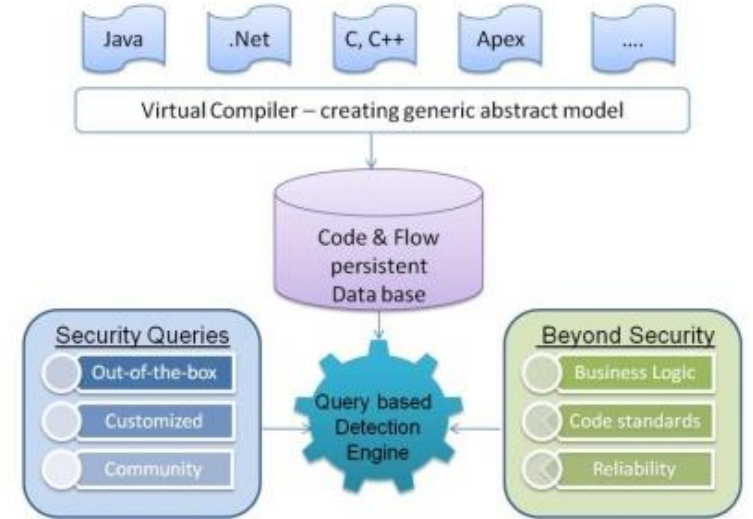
Java

.Net

C, C++

Apex

....

Virtual Compiler – creating generic abstract model

Code & Flow persistent Data base

Security Queries

Out-of-the-box

Customized

Community

Query based Detection Engine

Beyond Security

Business Logic

Code standards

Reliability